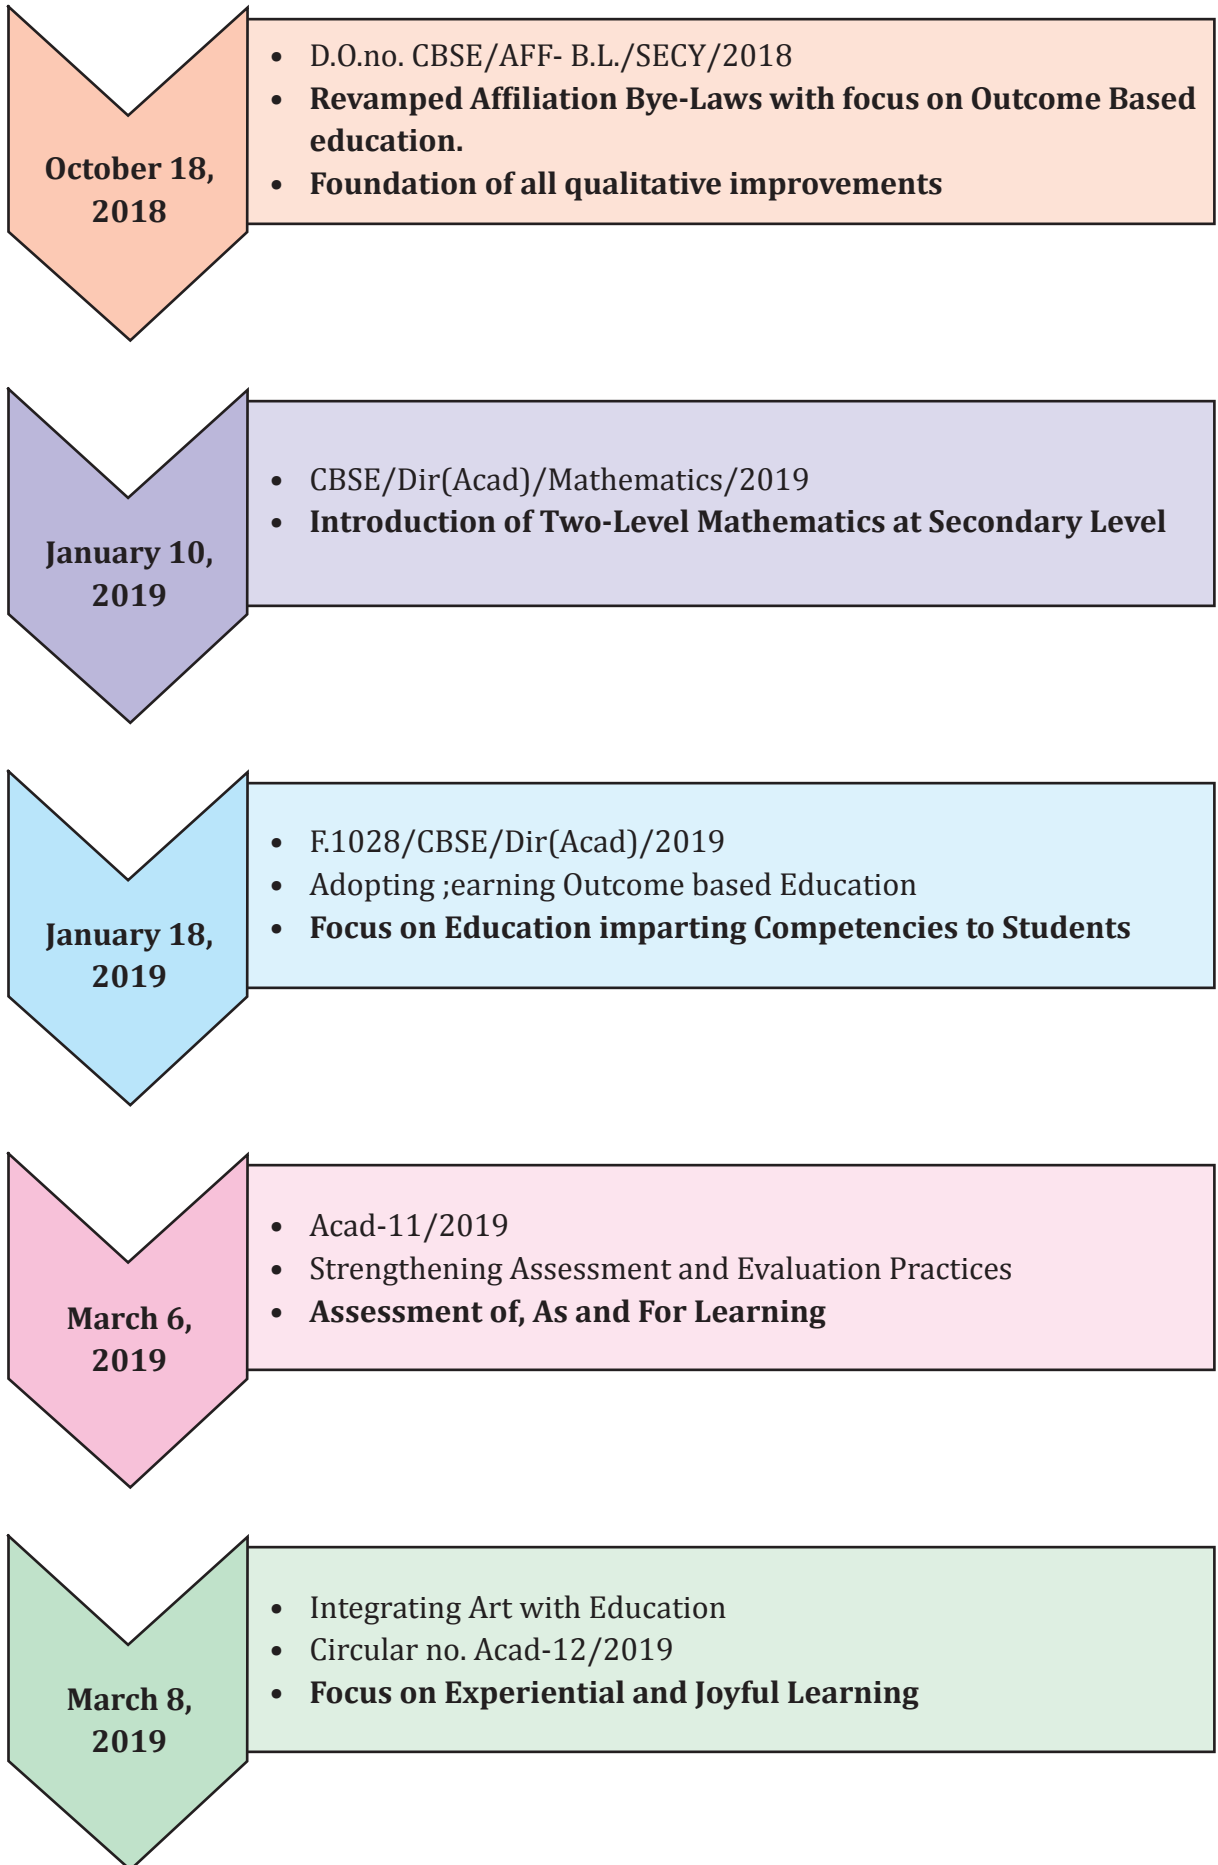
October 18, 2018

- D.O.no. CBSE/AFF- B.L./SECY/2018
- **Revamped Affiliation Bye-Laws with focus on Outcome Based education.**
- **Foundation of all qualitative improvements**

January 10, 2019

- CBSE/Dir(Acad)/Mathematics/2019
- **Introduction of Two-Level Mathematics at Secondary Level**

January 18, 2019

- F.1028/CBSE/Dir(Acad)/2019
- Adopting ;earning Outcome based Education
- **Focus on Education imparting Competencies to Students**

March 6, 2019

- Acad-11/2019
- Strengthening Assessment and Evaluation Practices
- **Assessment of, As and For Learning**

March 8, 2019

- Integrating Art with Education
- Circular no. Acad-12/2019
- **Focus on Experiential and Joyful Learning**